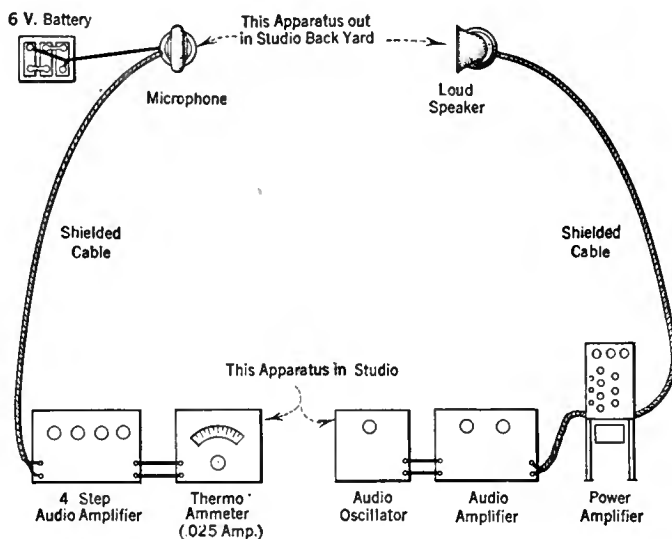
6 V. Battery

This Apparatus out in Studio Back Yard

Microphone

Loud Speaker

Shielded Cable

Shielded Cable

This Apparatus in Studio

4 Step Audio Amplifier

Thermo Ammeter (.025 Amp.)

Audio Oscillator

Audio Amplifier

Power Amplifier